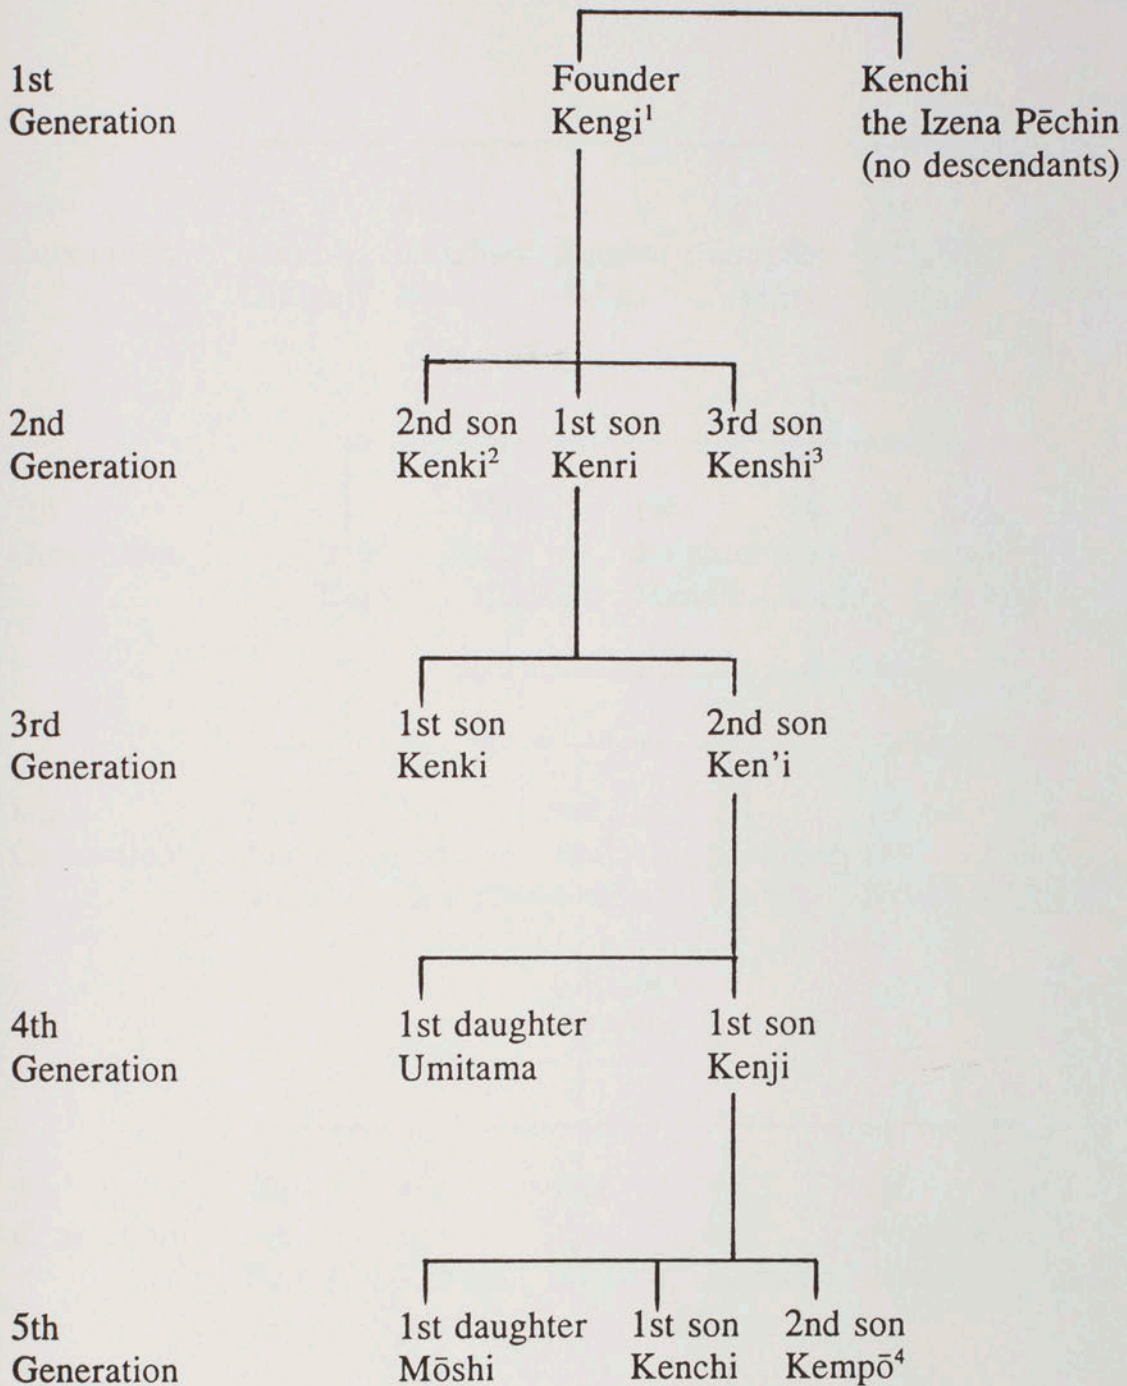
1st Generation

Founder Kengi$^1$

Kenchi the Izena Pēchin (no descendants)

2nd Generation

2nd son Kenki$^2$

1st son Kenri

3rd son Kenshi$^3$

3rd Generation

1st son Kenki

2nd son Ken'i

4th Generation

1st daughter Umitama

1st son Kenji

5th Generation

1st daughter Mōshi

1st son Kenchi

2nd son Kempō$^4$